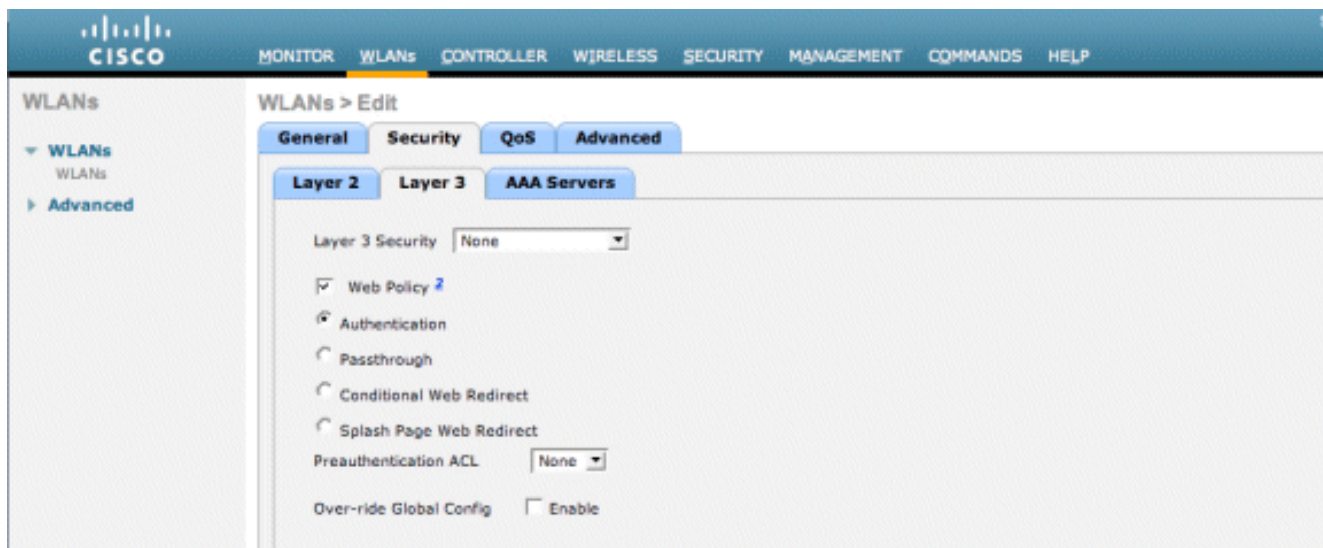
CISCO

MONITOR WLANs CONTROLLER WIRELESS SECURITY MANAGEMENT COMMANDS HELP

WLANs

WLANs
WLANs
Advanced

WLANs > Edit

General Security QoS Advanced

Layer 2 Layer 3 AAA Servers

Layer 3 Security None

Web Policy 2

Authentication

Passthrough

Conditional Web Redirect

Splash Page Web Redirect

Preauthentication ACL None

Over-ride Global Config Enable